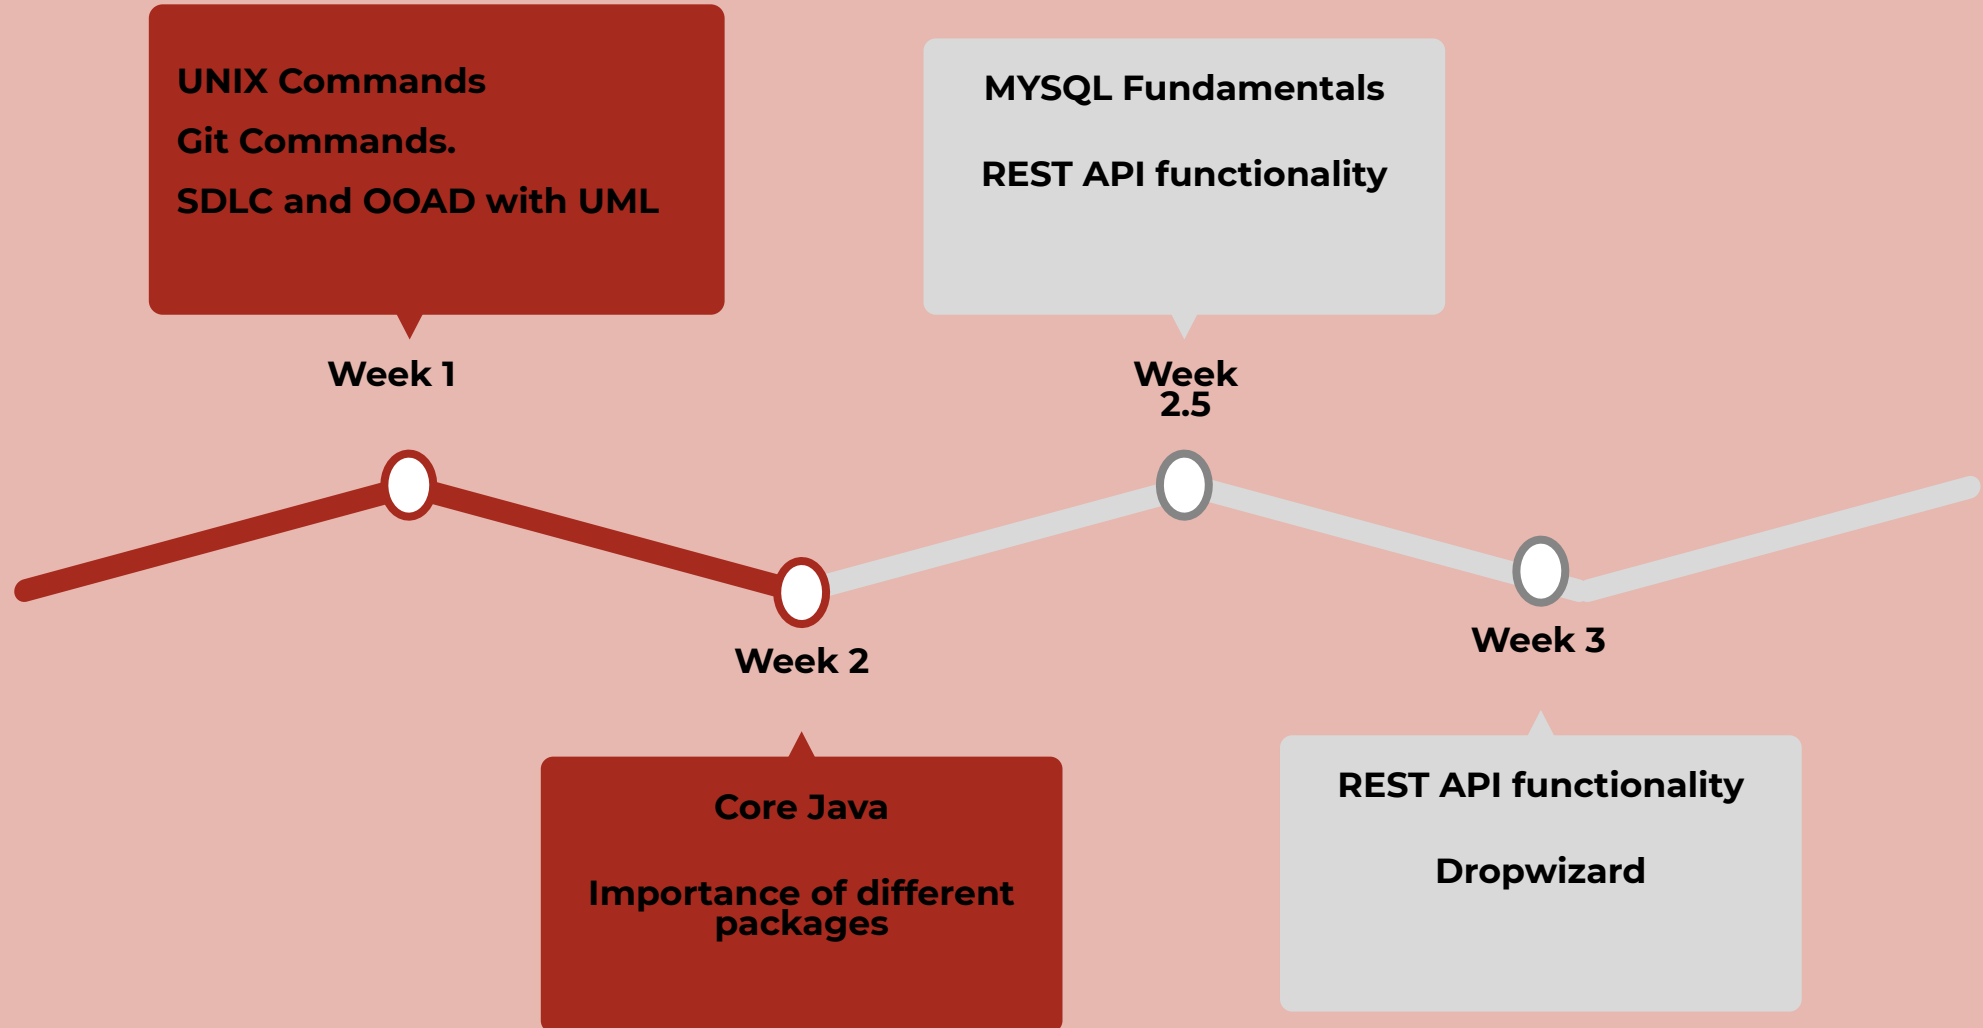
UNIX Commands

Git Commands.

SDLC and OOAD with UML

Week 1

MYSQL Fundamentals

REST API functionality

Week 2.5

Week 2

Core Java

Importance of different packages

Week 3

REST API functionality

Dropwizard